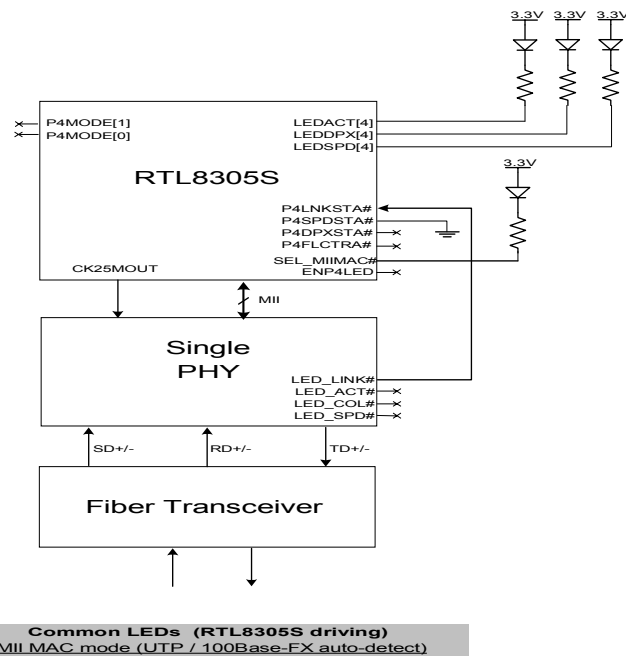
3.3V 3.3V 3.3V

P4MODE[1]
P4MODE[0]

LEDACT[4]
LEDDPX[4]
LEDSPD[4]

3.3V

RTL8305S

P4LNKSTA#
P4SPDSTA#
P4DPXSTA#
P4FLCTRA#
SEL_MIIMAC#
ENP4LED

CK25MOUT

MII

Single
PHY

LED_LINK#
LED_ACT#
LED_COL#
LED_SPD#

SD+/-
RD+/-
TD+/-

Fiber Transceiver

Common LEDs (RTL8305S driving)
MII MAC mode (UTP / 100Base-FX auto-detect)